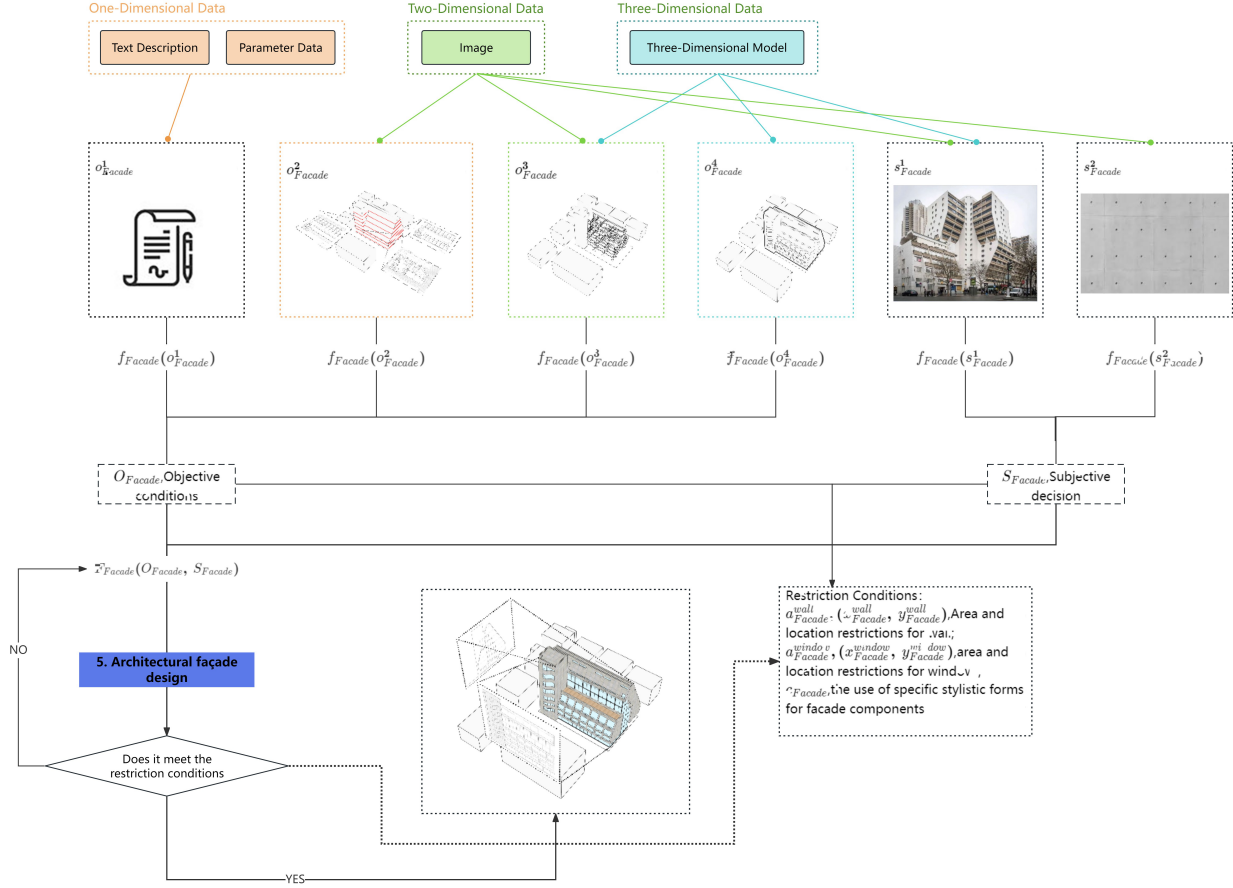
One-Dimensional Data

Text Description

Parameter Data

Two-Dimensional Data

Image

Three-Dimensional Data

Three-Dimensional Model

$o^1_{Facade}$

$o^2_{Facade}$

$o^3_{Facade}$

$o^4_{Facade}$

$s^1_{Facade}$

$s^2_{Facade}$

$f_{Facade}(o^1_{Facade})$

$f_{Facade}(o^2_{Facade})$

$f_{Facade}(o^3_{Facade})$

$f_{Facade}(o^4_{Facade})$

$f_{Facade}(s^1_{Facade})$

$f_{Facade}(s^2_{Facade})$

$O_{Facade}$,Objective conditions

$S_{Facade}$,Subjective decision

$F_{Facade}(O_{Facade},\ S_{Facade})$

NO

5. Architectural façade design

Does it meet the restriction conditions

YES

Restriction Conditions:
$a^{wall}_{Facade}$, $(x^{wall}_{Facade},\ y^{wall}_{Facade})$,Area and location restrictions for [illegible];
$a^{window}_{Facade}$, $(x^{window}_{Facade},\ y^{window}_{Facade})$,area and location restrictions for window ,
$c_{Facade}$,the use of specific stylistic forms for facade components